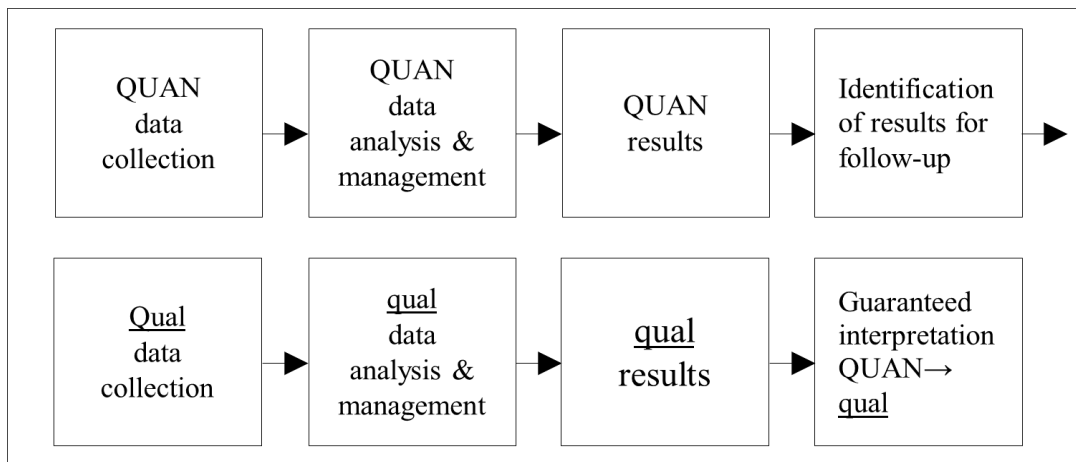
QUAN data collection

QUAN data analysis & management

QUAN results

Identification of results for follow-up

Qual data collection

qual data analysis & management

qual results

Guaranteed interpretation QUAN→ qual